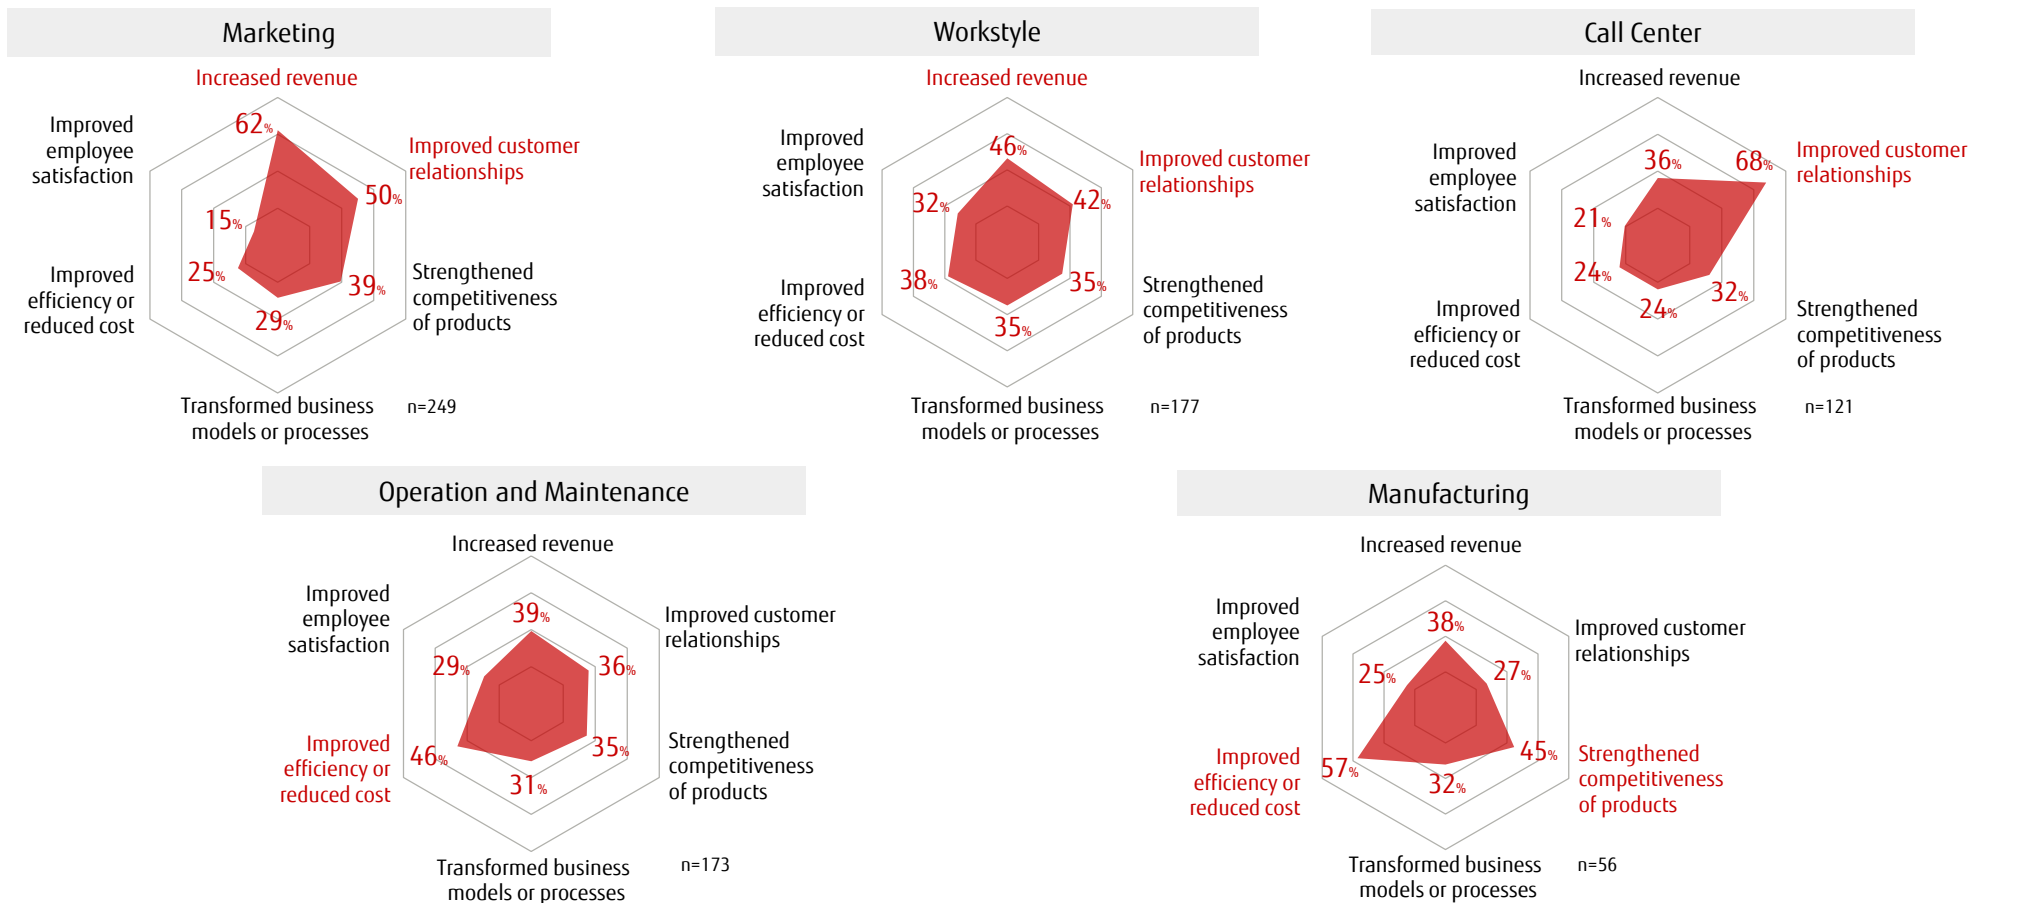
Marketing

Increased revenue
Improved customer relationships
Strengthened competitiveness of products
Transformed business models or processes
Improved efficiency or reduced cost
Improved employee satisfaction
62%
50%
39%
29%
25%
15%
n=249

Workstyle

Increased revenue
Improved customer relationships
Strengthened competitiveness of products
Transformed business models or processes
Improved efficiency or reduced cost
Improved employee satisfaction
46%
42%
35%
35%
38%
32%
n=177

Call Center

Increased revenue
Improved customer relationships
Strengthened competitiveness of products
Transformed business models or processes
Improved efficiency or reduced cost
Improved employee satisfaction
36%
68%
32%
24%
24%
21%
n=121

Operation and Maintenance

Increased revenue
Improved customer relationships
Strengthened competitiveness of products
Transformed business models or processes
Improved efficiency or reduced cost
Improved employee satisfaction
39%
36%
35%
31%
46%
29%
n=173

Manufacturing

Increased revenue
Improved customer relationships
Strengthened competitiveness of products
Transformed business models or processes
Improved efficiency or reduced cost
Improved employee satisfaction
38%
27%
45%
32%
57%
25%
n=56